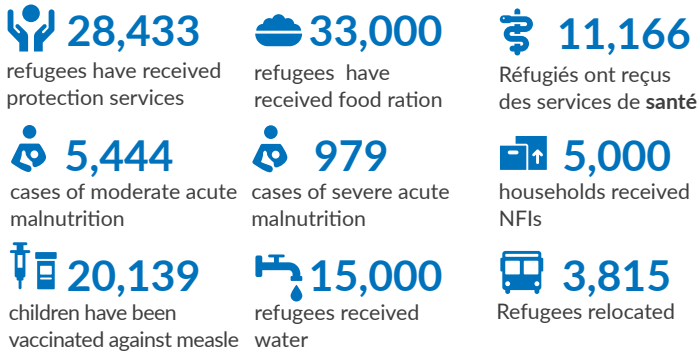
28,433
refugees have received protection services

33,000
refugees have received food ration

11,166
Réfugiés ont reçus des services de **santé**

5,444
cases of moderate acute malnutrition

979
cases of severe acute malnutrition

5,000
households received NFIs

20,139
children have been vaccinated against measle

15,000
refugees received water

3,815
Refugees relocated